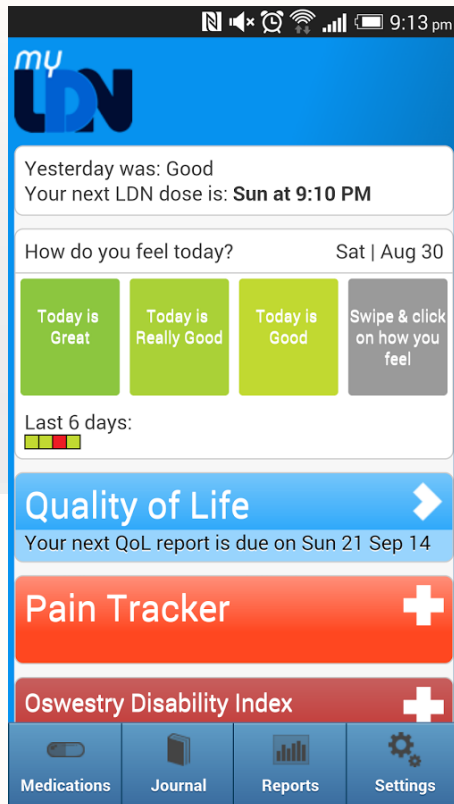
9:13 pm

my LDN

Yesterday was: Good
Your next LDN dose is: **Sun at 9:10 PM**

How do you feel today? Sat | Aug 30

Today is Great

Today is Really Good

Today is Good

Swipe & click on how you feel

Last 6 days:

Quality of Life
Your next QoL report is due on Sun 21 Sep 14

Pain Tracker

Oswestry Disability Index

Medications Journal Reports Settings